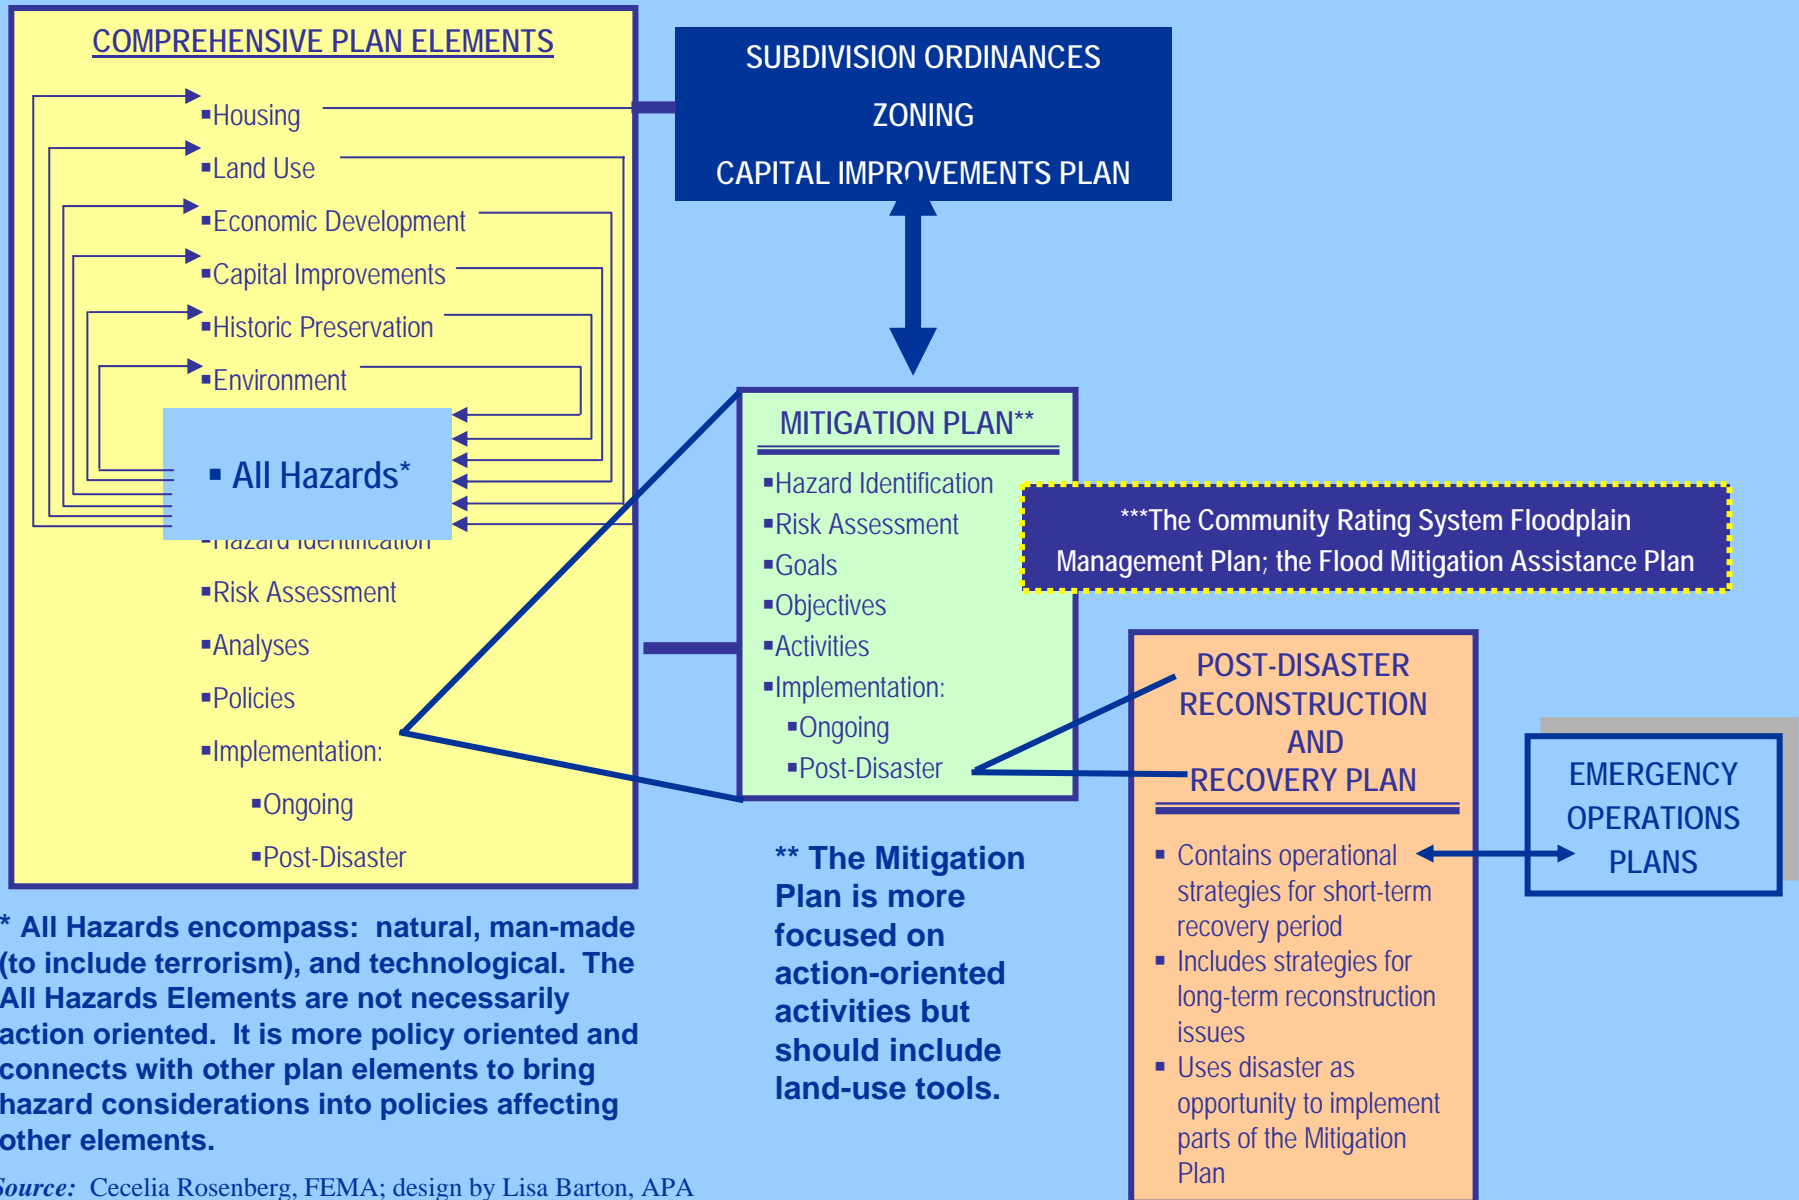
COMPREHENSIVE PLAN ELEMENTS

▪Housing
▪Land Use
▪Economic Development
▪Capital Improvements
▪Historic Preservation
▪Environment

▪ All Hazards*

▪Hazard Identification
▪Risk Assessment
▪Analyses
▪Policies
▪Implementation:
▪Ongoing
▪Post-Disaster

SUBDIVISION ORDINANCES
ZONING
CAPITAL IMPROVEMENTS PLAN

MITIGATION PLAN**
▪Hazard Identification
▪Risk Assessment
▪Goals
▪Objectives
▪Activities
▪Implementation:
▪Ongoing
▪Post-Disaster

***The Community Rating System Floodplain Management Plan; the Flood Mitigation Assistance Plan

POST-DISASTER RECONSTRUCTION AND RECOVERY PLAN
▪ Contains operational strategies for short-term recovery period
▪ Includes strategies for long-term reconstruction issues
▪ Uses disaster as opportunity to implement parts of the Mitigation Plan

EMERGENCY OPERATIONS PLANS

* All Hazards encompass: natural, man-made (to include terrorism), and technological. The All Hazards Elements are not necessarily action oriented. It is more policy oriented and connects with other plan elements to bring hazard considerations into policies affecting other elements.

** The Mitigation Plan is more focused on action-oriented activities but should include land-use tools.

Source: Cecelia Rosenberg, FEMA; design by Lisa Barton, APA